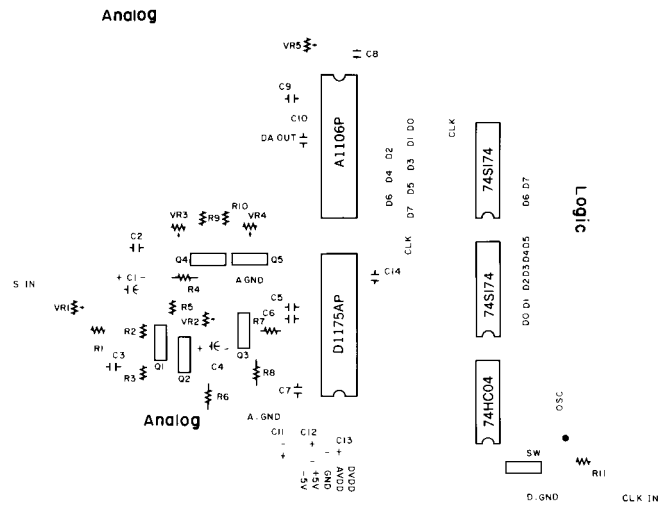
Analog

VR5
C8
C9
C10
DA OUT
A1106P
D2
D4
D6
D1 D0
D3
D5
D7
CLK
74S174
D6 D7
Logic
VR3
R9
R10
VR4
C2
Q4
Q5
CLK
+ C1 -
R4
A GND
C14
S IN
VR1
R5
C5
C6
R2
VR2
R7
R1
C3
Q1
Q2
C4
Q3
R3
R8
D1175AP
74S174
D0 D1 D2 D3 D4 D5
C7
R6
Analog
A. GND
74HC04
OSC
C11
C12
C13
-5V
+5V
GND
AVDD
DVDD
SW
R11
D. GND
CLK IN